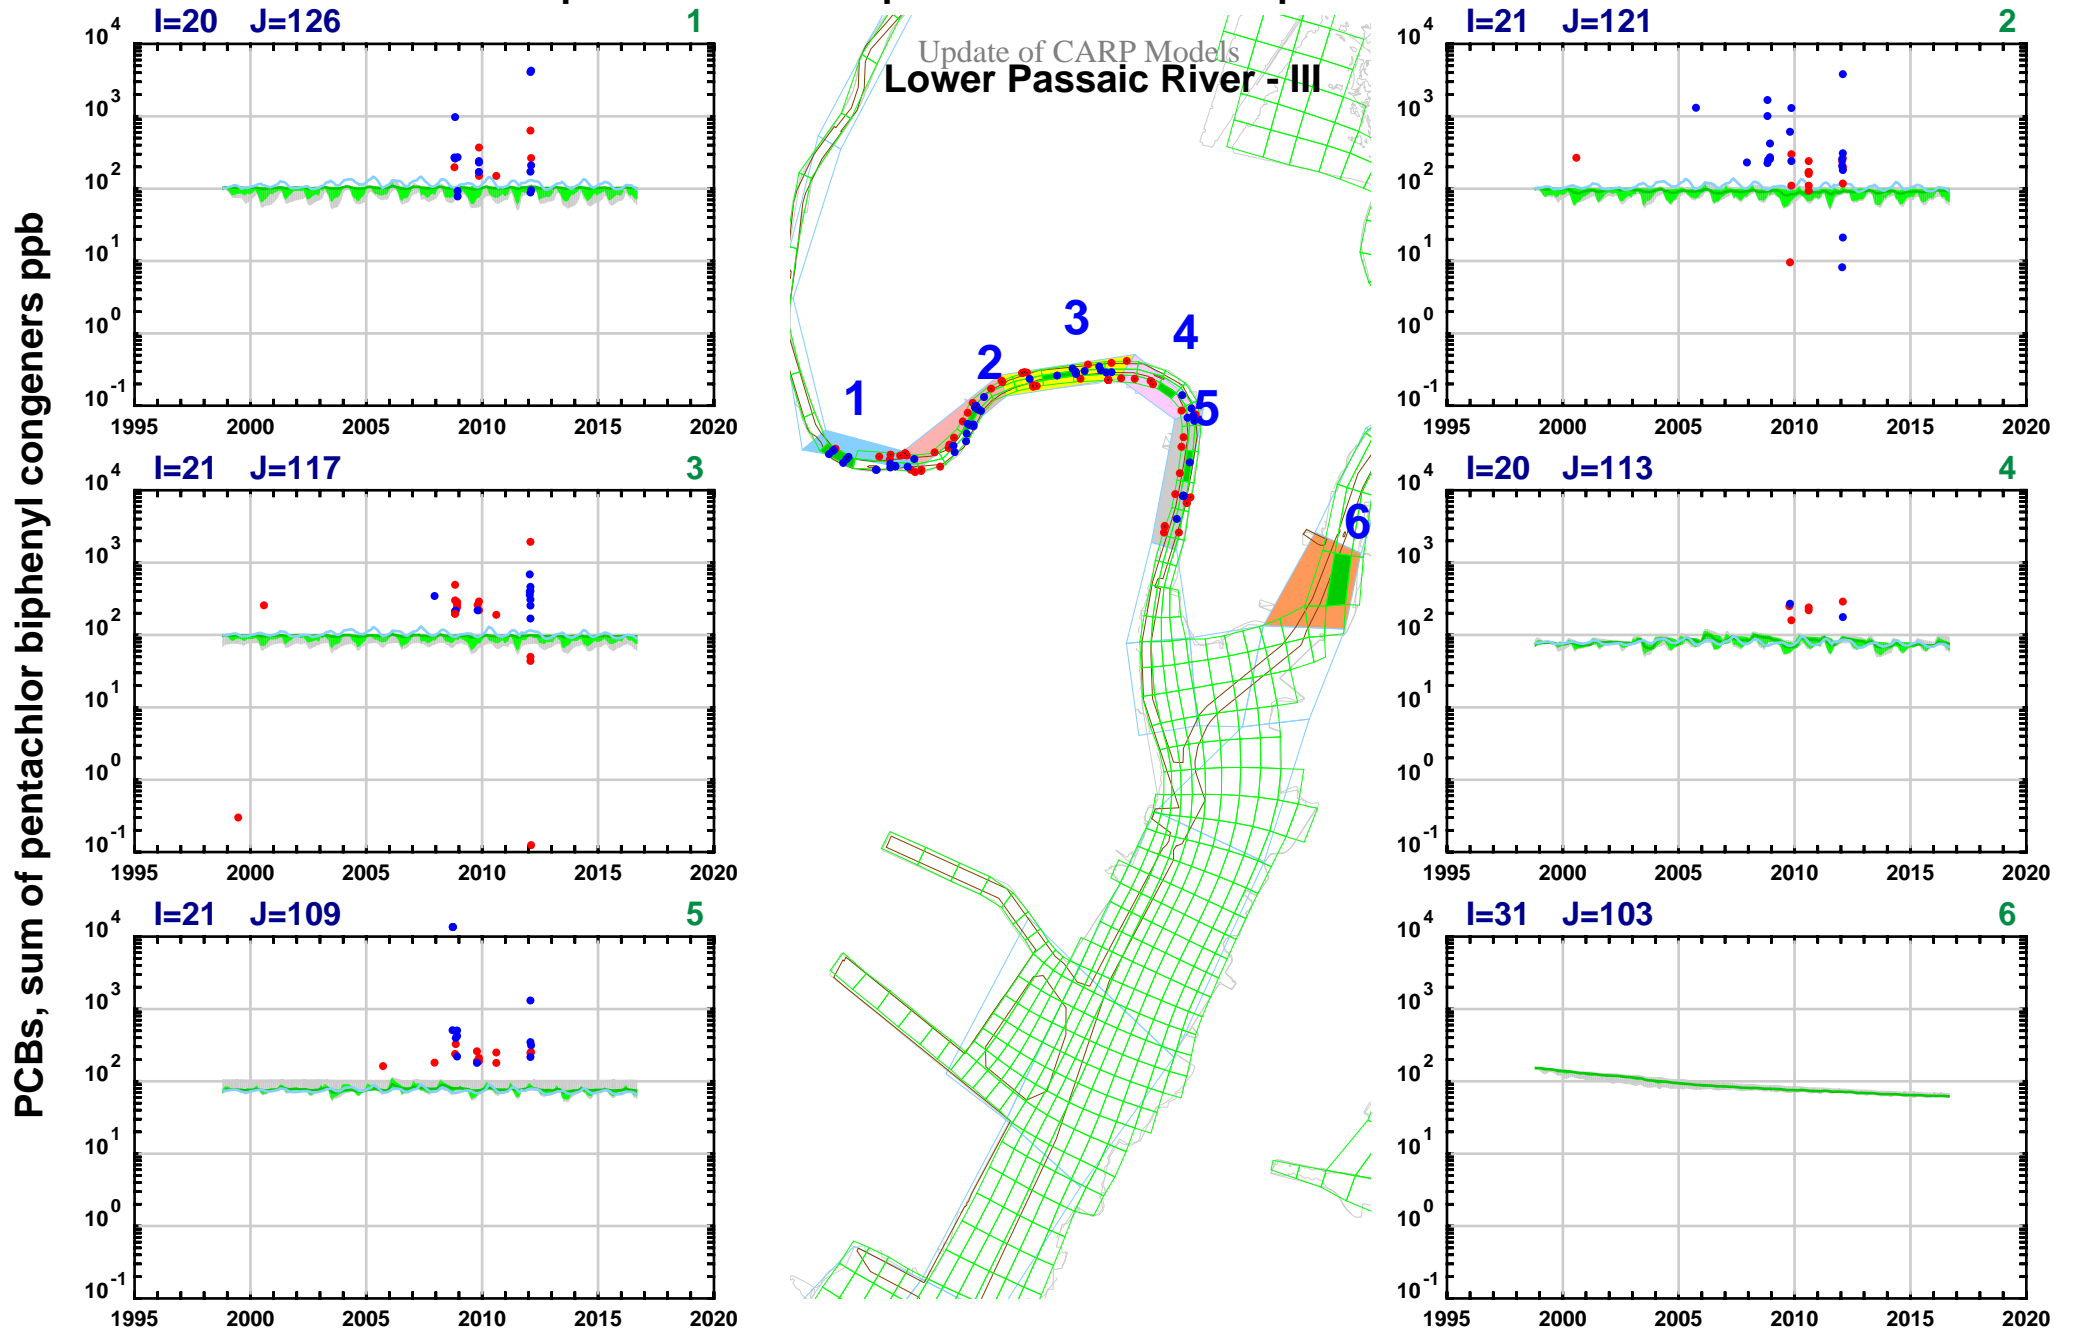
PCBs, sum of pentachlor biphenyl congeners ppb

I=20 J=126 1

$10^4$
$10^3$
$10^2$
$10^1$
$10^0$
$10^{-1}$
1995 2000 2005 2010 2015 2020

Update of CARP Models
Lower Passaic River - III

1 2 3 4 5 6

I=21 J=121 2

$10^4$
$10^3$
$10^2$
$10^1$
$10^0$
$10^{-1}$
1995 2000 2005 2010 2015 2020

I=21 J=117 3

$10^4$
$10^3$
$10^2$
$10^1$
$10^0$
$10^{-1}$
1995 2000 2005 2010 2015 2020

I=20 J=113 4

$10^4$
$10^3$
$10^2$
$10^1$
$10^0$
$10^{-1}$
1995 2000 2005 2010 2015 2020

I=21 J=109 5

$10^4$
$10^3$
$10^2$
$10^1$
$10^0$
$10^{-1}$
1995 2000 2005 2010 2015 2020

I=31 J=103 6

$10^4$
$10^3$
$10^2$
$10^1$
$10^0$
$10^{-1}$
1995 2000 2005 2010 2015 2020